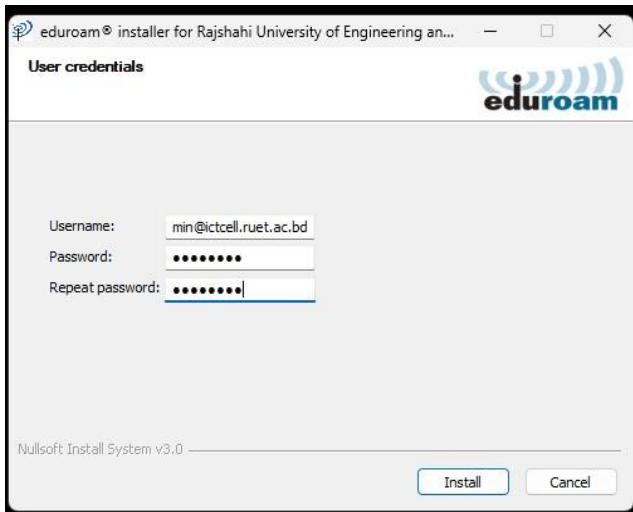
eduroam® installer for Rajshahi University of Engineering an...

User credentials

eduroam

Username: min@ictcell.ruet.ac.bd
Password: ••••••••
Repeat password: ••••••••

Nullsoft Install System v3.0

Install
Cancel